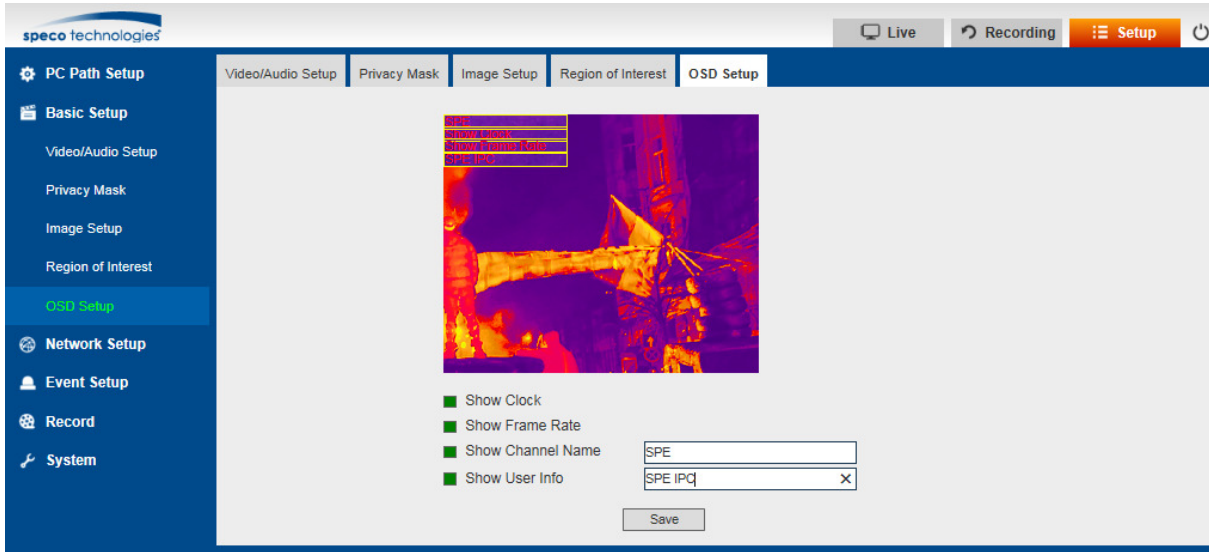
speco technologies

Live
Recording
Setup

PC Path Setup
Basic Setup
Video/Audio Setup
Privacy Mask
Image Setup
Region of Interest
OSD Setup
Network Setup
Event Setup
Record
System

Video/Audio Setup
Privacy Mask
Image Setup
Region of Interest
OSD Setup

SPE
Show Clock
Show Frame Rate
SPE IPC

Show Clock
Show Frame Rate
Show Channel Name SPE
Show User Info SPE IPC

Save